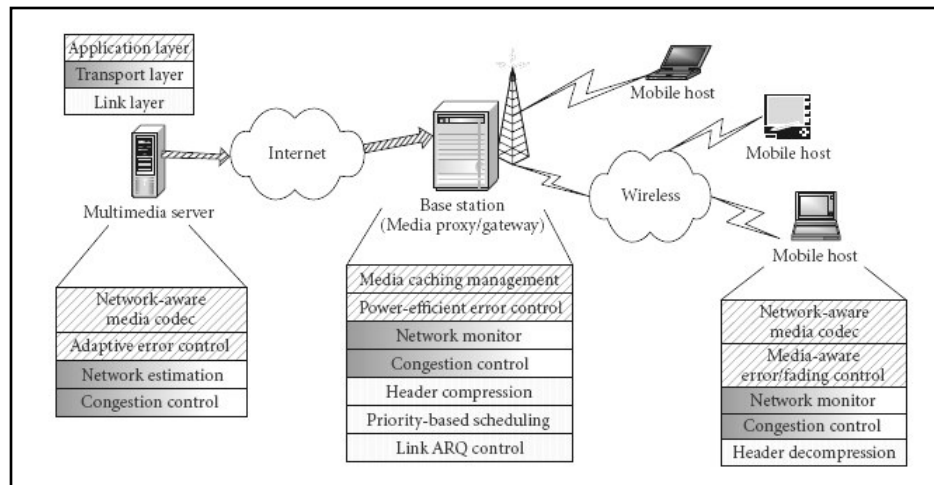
Application layer
Transport layer
Link layer

Multimedia server

Internet

Base station
(Media proxy/gateway)

Mobile host

Mobile host

Wireless

Mobile host

Network-aware media codec
Adaptive error control
Network estimation
Congestion control

Media caching management
Power-efficient error control
Network monitor
Congestion control
Header compression
Priority-based scheduling
Link ARQ control

Network-aware media codec
Media-aware error/fading control
Network monitor
Congestion control
Header decompression